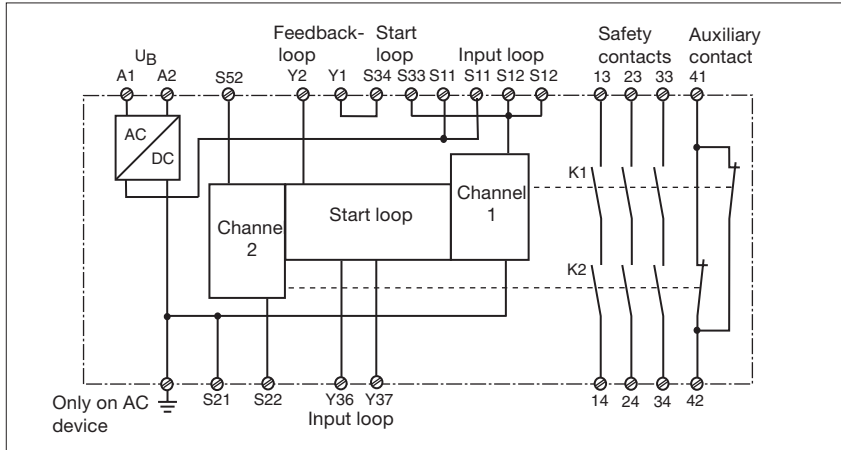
$U_B$
A1 A2 S52

Feedback-loop
Y2

Start loop
Y1 S34

Input loop
S33 S11 S11 S12 S12

Safety contacts
13 23 33

Auxiliary contact
41

AC
DC

Channe 2

Start loop

Channel 1

K1

K2

Only on AC device

S21 S22

Y36 Y37
Input loop

14 24 34 42